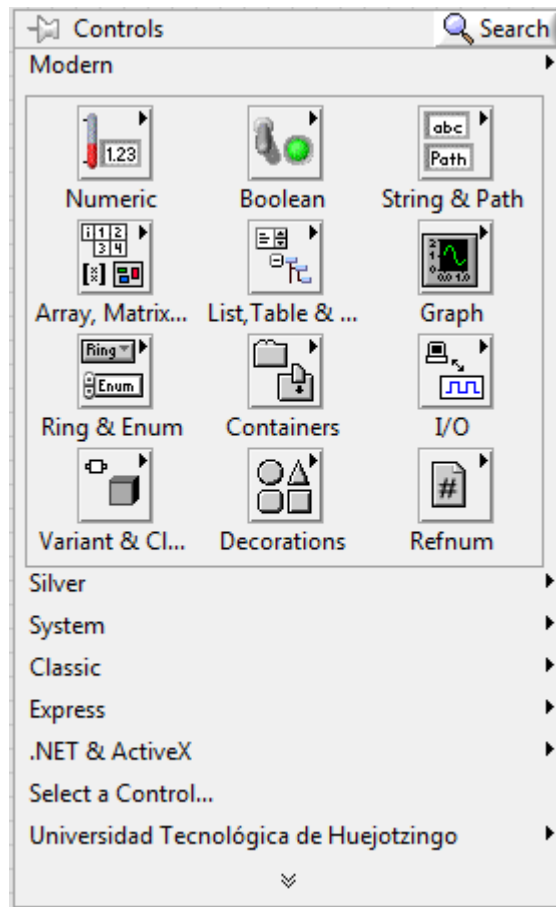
Controls
Search
Modern

1.23
Numeric
Boolean
abc
Path
String & Path
Array, Matrix...
List,Table & ...
Graph
Ring
Enum
Ring & Enum
Containers
I/O
Variant & Cl...
Decorations
#
Refnum

Silver
System
Classic
Express
.NET & ActiveX
Select a Control...
Universidad Tecnológica de Huejotzingo